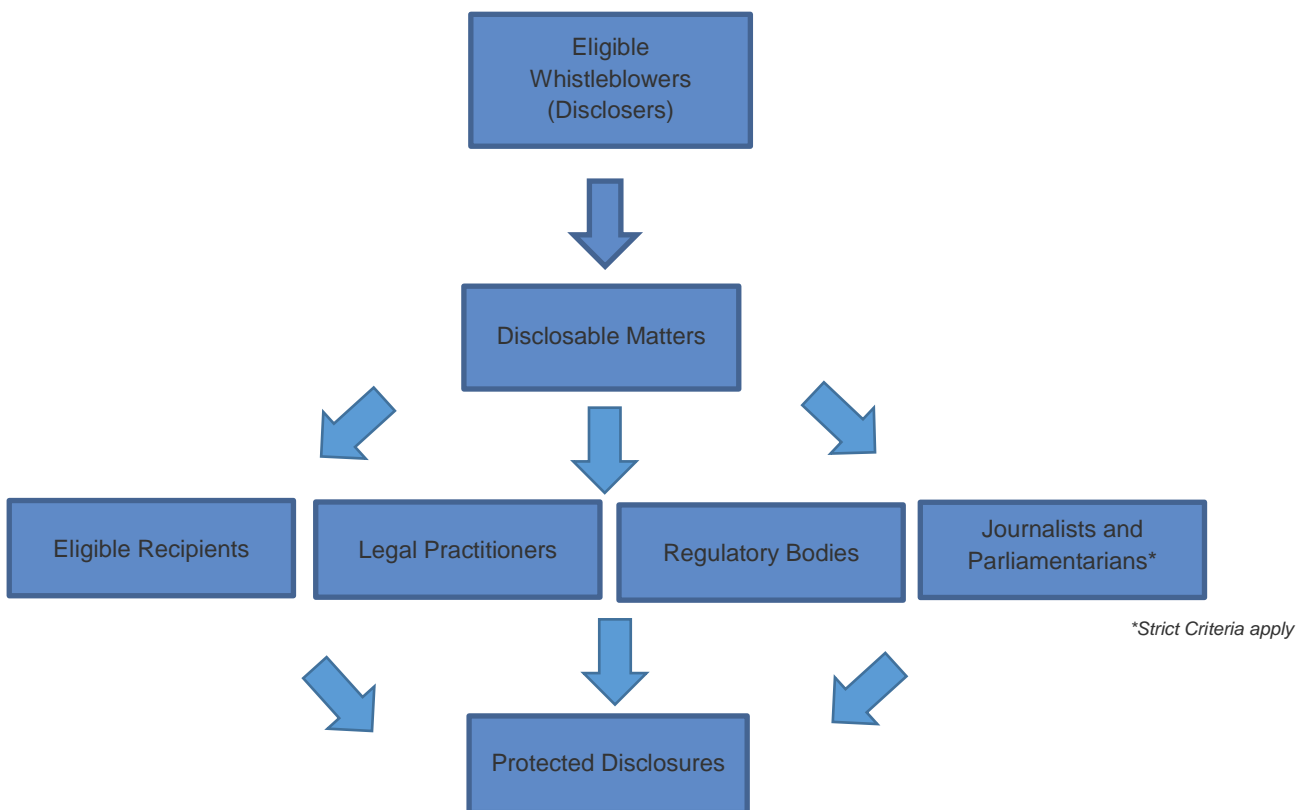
Eligible Whistleblowers (Disclosers)

Disclosable Matters

Eligible Recipients

Legal Practitioners

Regulatory Bodies

Journalists and Parliamentarians*

*Strict Criteria apply

Protected Disclosures